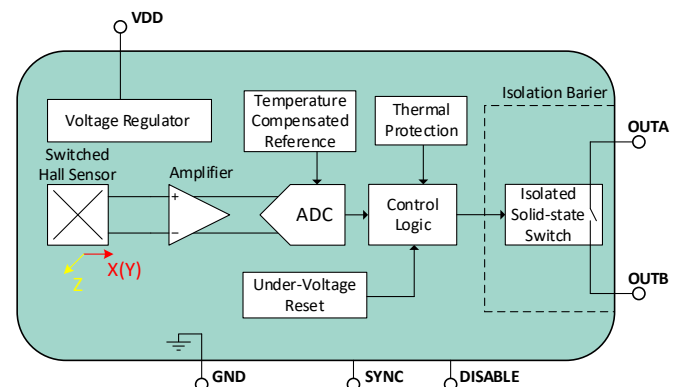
VDD

Voltage Regulator

Temperature Compensated Reference

Thermal Protection

Isolation Barier

OUTA

Switched Hall Sensor

Amplifier

+

−

ADC

Control Logic

Isolated Solid-state Switch

X(Y)

Z

Under-Voltage Reset

OUTB

GND

SYNC

DISABLE